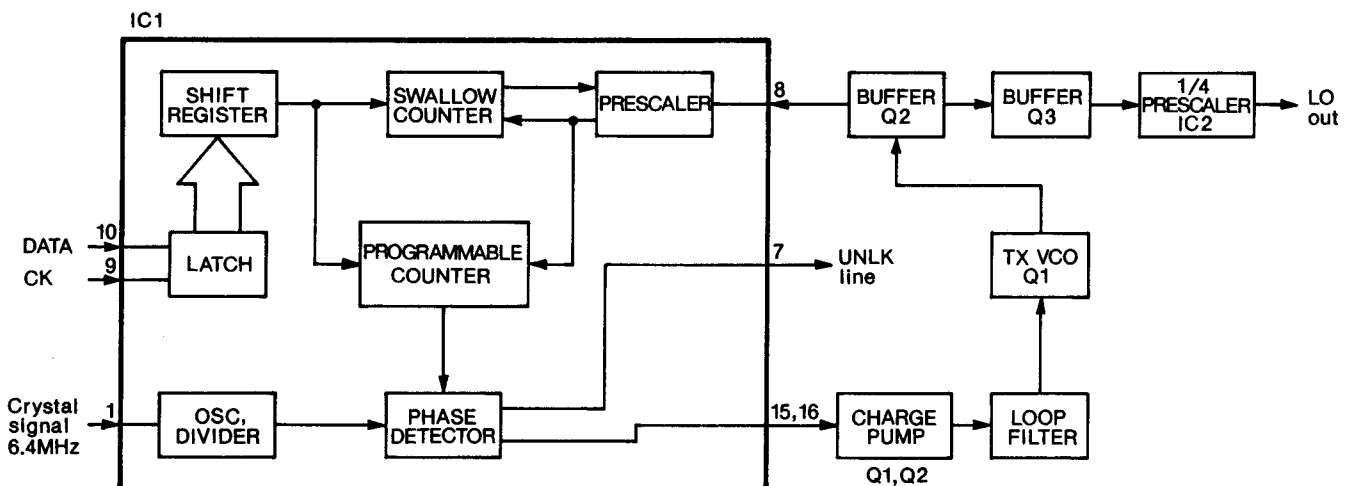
IC1

SHIFT REGISTER

SWALLOW COUNTER

PRESCALER

8

BUFFER Q2

BUFFER Q3

1/4 PRESCALER IC2

LO out

10
DATA

9
CK

LATCH

PROGRAMMABLE COUNTER

7

UNLK line

TX VCO Q1

Crystal signal 6.4MHz

1

OSC, DIVIDER

PHASE DETECTOR

15,16

CHARGE PUMP

Q1,Q2

LOOP FILTER